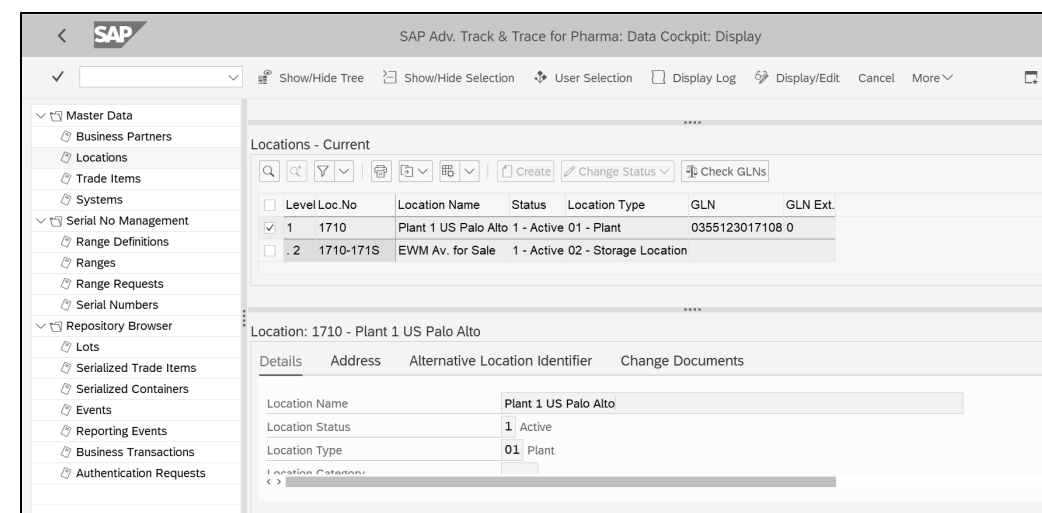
SAP

SAP Adv. Track & Trace for Pharma: Data Cockpit: Display

Show/Hide Tree  Show/Hide Selection  User Selection  Display Log  Display/Edit  Cancel  More

Master Data
Business Partners
Locations
Trade Items
Systems
Serial No Management
Range Definitions
Ranges
Range Requests
Serial Numbers
Repository Browser
Lots
Serialized Trade Items
Serialized Containers
Events
Reporting Events
Business Transactions
Authentication Requests

Locations - Current

Create  Change Status  Check GLNs

| Level | Loc.No | Location Name | Status | Location Type | GLN | GLN Ext. |
|---|---|---|---|---|---|---|
| 1 | 1710 | Plant 1 US Palo Alto | 1 - Active | 01 - Plant | 0355123017108 | 0 |
| . 2 | 1710-171S | EWM Av. for Sale | 1 - Active | 02 - Storage Location | | |

Location: 1710 - Plant 1 US Palo Alto

Details  Address  Alternative Location Identifier  Change Documents

Location Name  Plant 1 US Palo Alto
Location Status  1 Active
Location Type  01 Plant
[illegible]